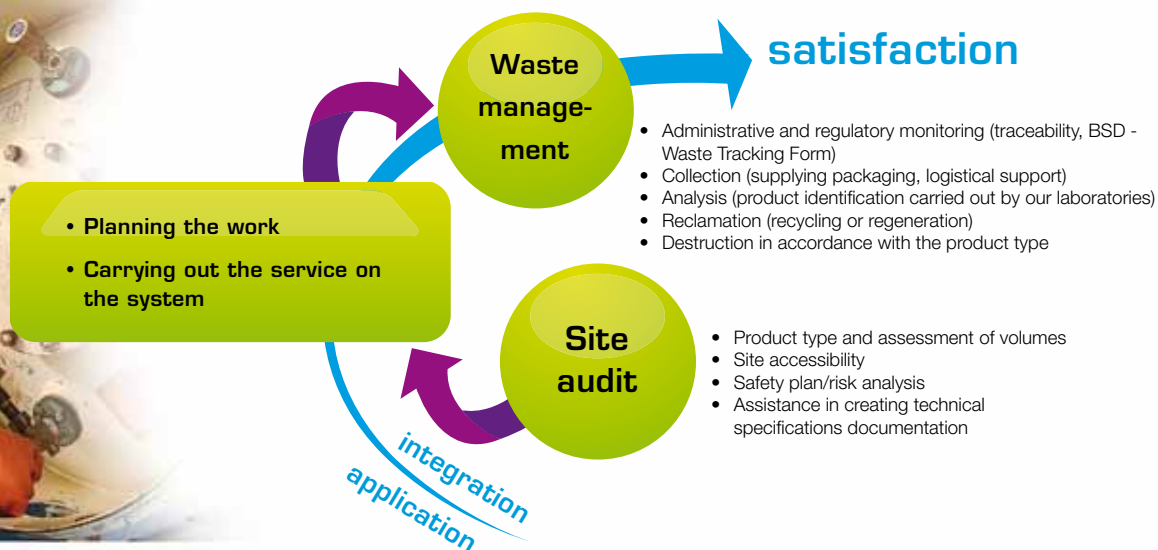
Waste management

satisfaction

• Administrative and regulatory monitoring (traceability, BSD - Waste Tracking Form)
• Collection (supplying packaging, logistical support)
• Analysis (product identification carried out by our laboratories)
• Reclamation (recycling or regeneration)
• Destruction in accordance with the product type

• Planning the work
• Carrying out the service on the system

Site audit

• Product type and assessment of volumes
• Site accessibility
• Safety plan/risk analysis
• Assistance in creating technical specifications documentation

integration
application